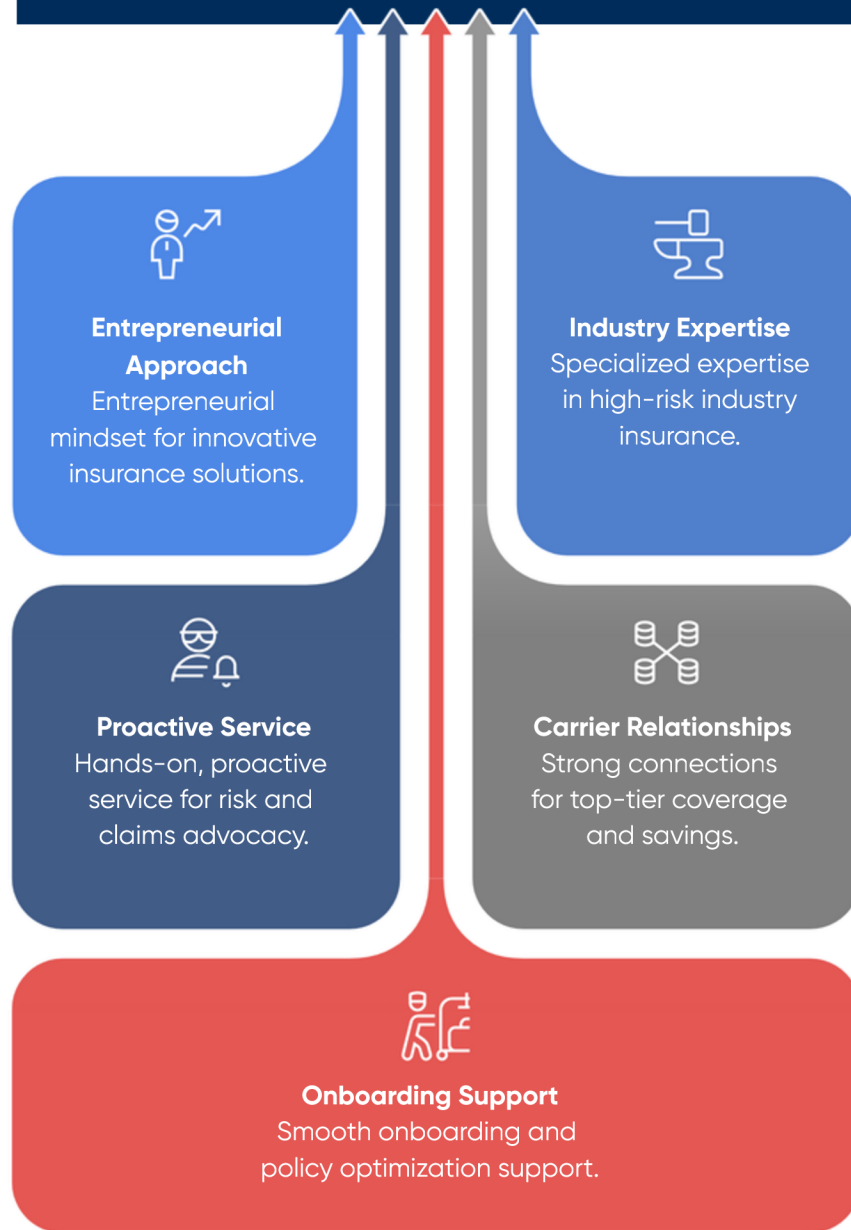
**Entrepreneurial Approach**
Entrepreneurial mindset for innovative insurance solutions.

**Industry Expertise**
Specialized expertise in high-risk industry insurance.

**Proactive Service**
Hands-on, proactive service for risk and claims advocacy.

**Carrier Relationships**
Strong connections for top-tier coverage and savings.

**Onboarding Support**
Smooth onboarding and policy optimization support.